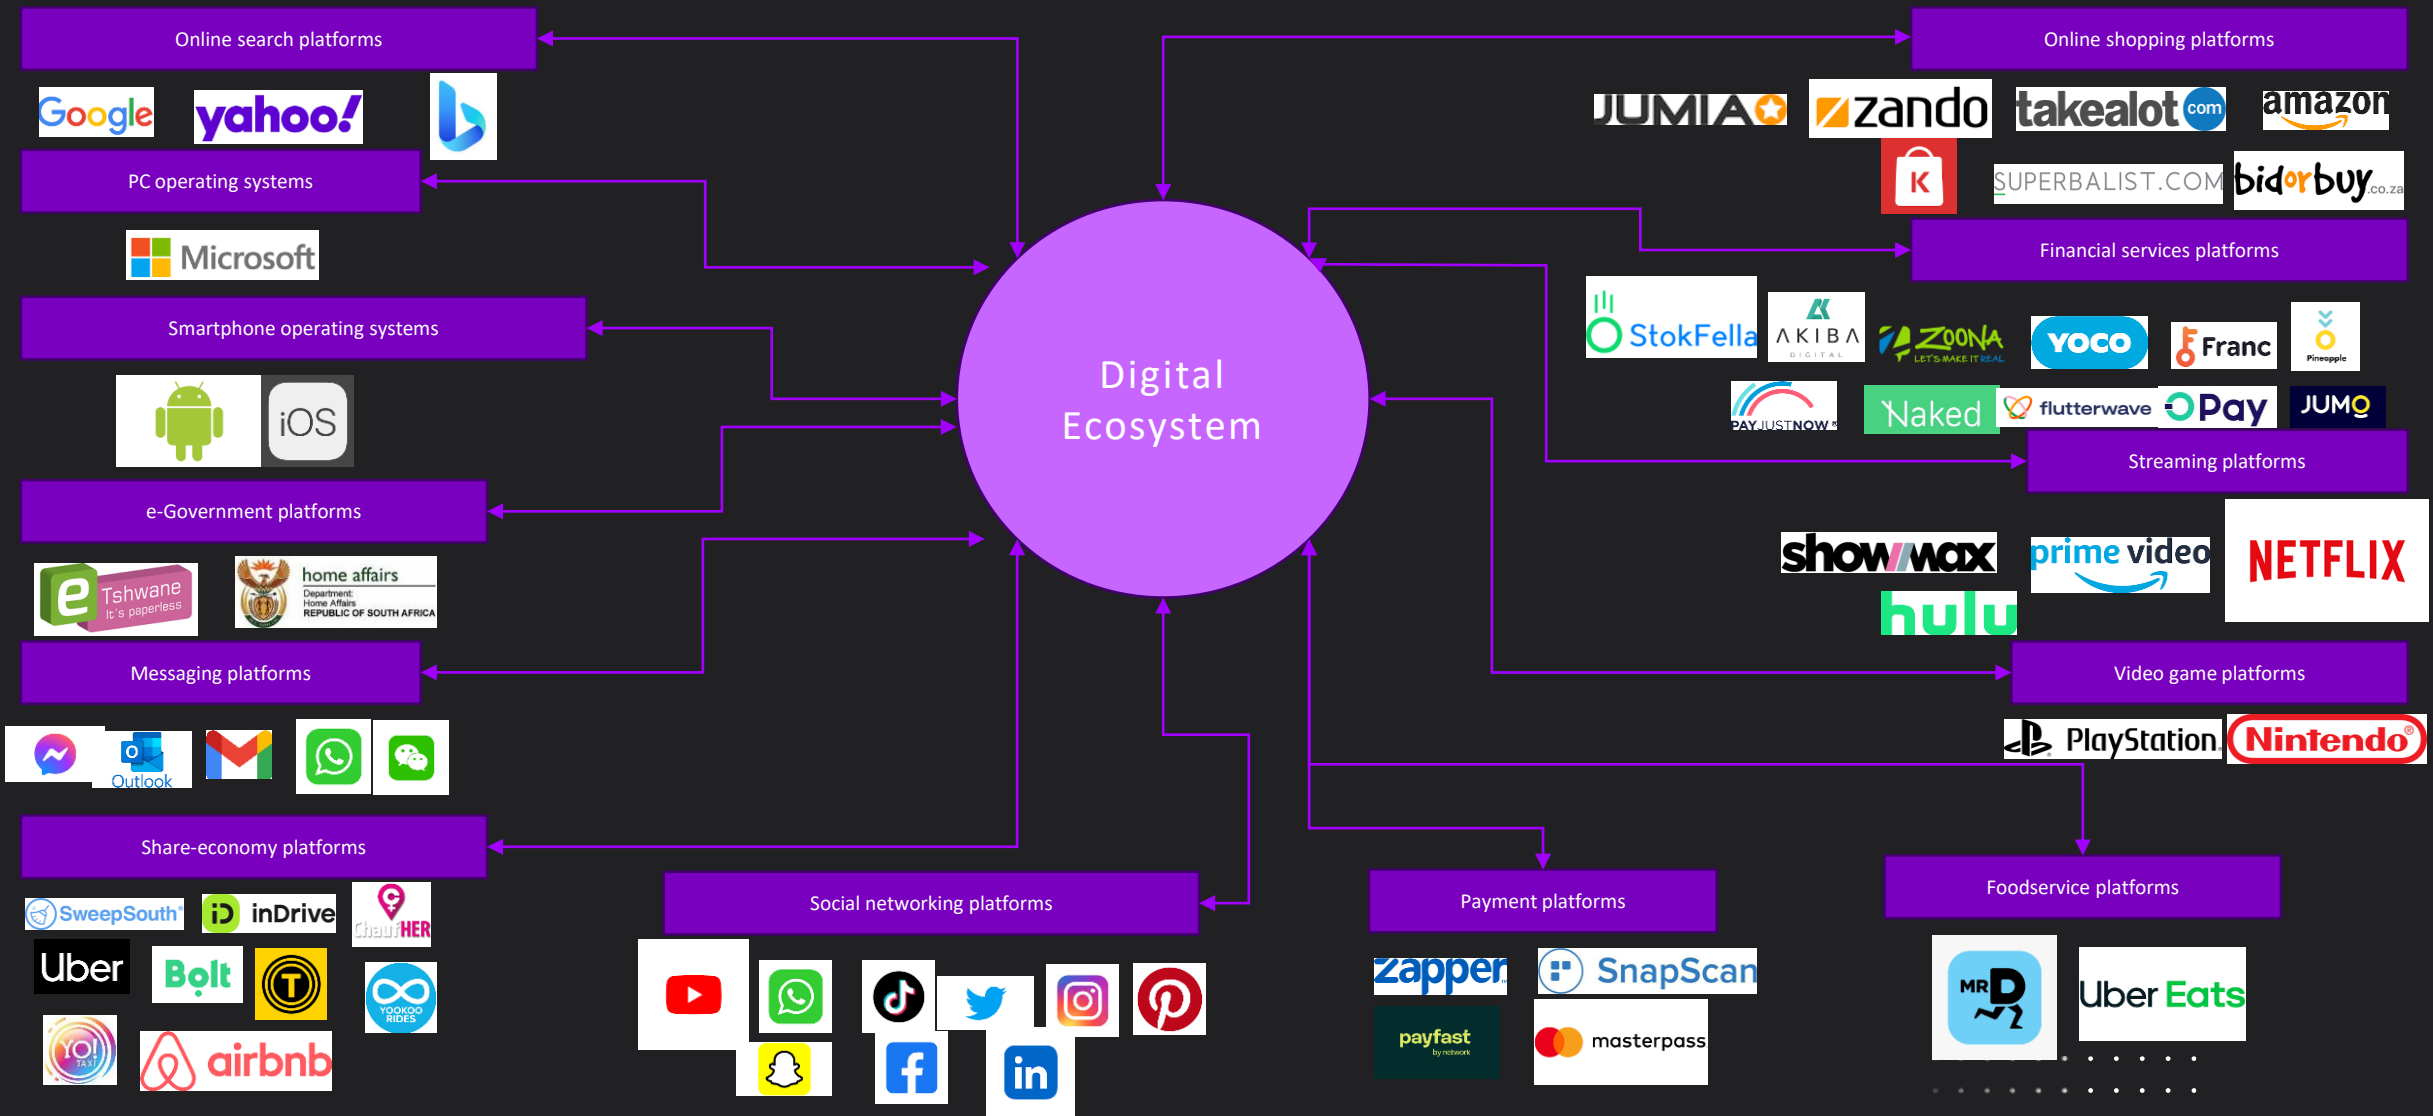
Online search platforms

Google yahoo!

PC operating systems

Microsoft

Smartphone operating systems

iOS

e-Government platforms

e Tshwane It's paperless

home affairs Department: Home Affairs REPUBLIC OF SOUTH AFRICA

Messaging platforms

Outlook

Share-economy platforms

SweepSouth inDrive ChaufHER

Uber Bolt T YOOKOO RIDES

YO! TAXI airbnb

Social networking platforms

Digital Ecosystem

Online shopping platforms

JUMIA zando takealot com amazon

K SUPERBALIST.COM bidorbuy.co.za

Financial services platforms

StokFella AKIBA DIGITAL ZOONA LET'S MAKE IT REAL yoco Franc Pineapple

PAYJUSTNOW Naked flutterwave OPay JUMO

Streaming platforms

showmax prime video NETFLIX

hulu

Video game platforms

PlayStation Nintendo

Payment platforms

zapper SnapScan

payfast by network masterpass

Foodservice platforms

MR D Uber Eats